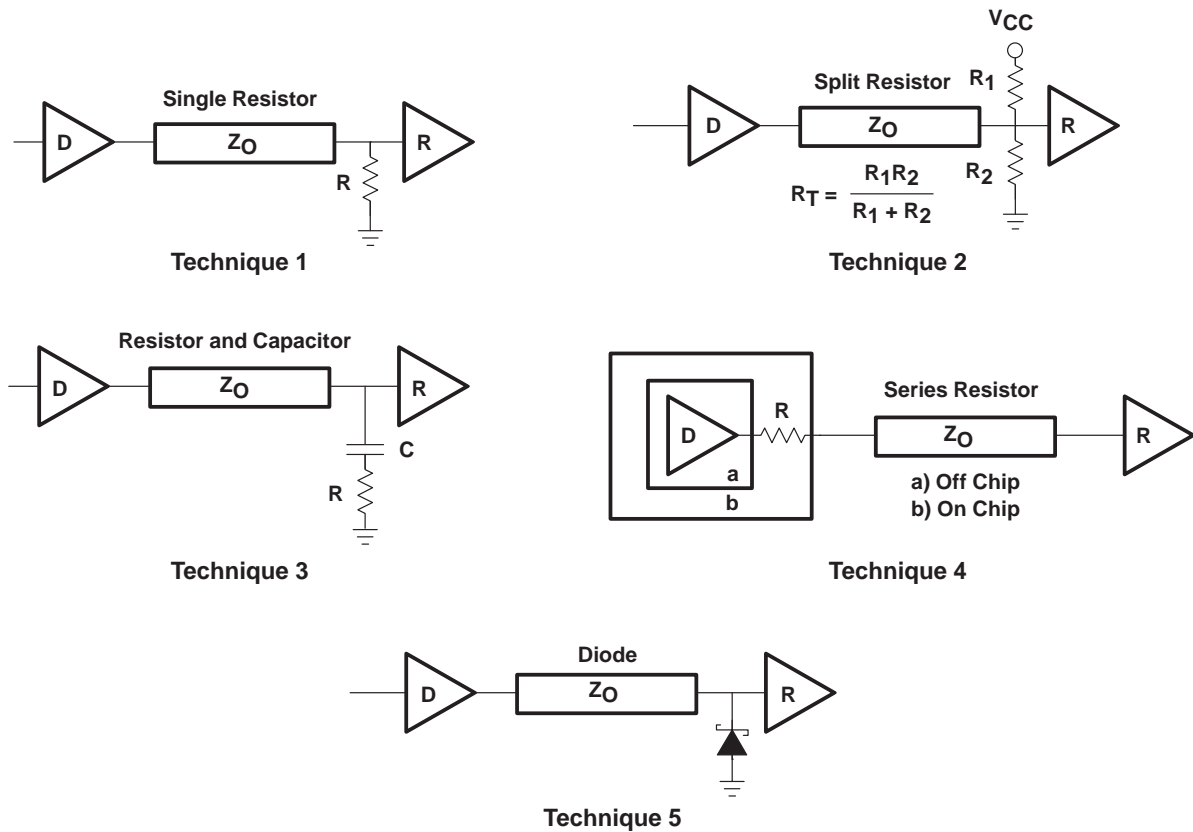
Single Resistor

D

$Z_O$

R

R

Technique 1

$V_{CC}$

Split Resistor

$R_1$

D

$Z_O$

R

$R_2$

$R_T = \frac{R_1 R_2}{R_1 + R_2}$

Technique 2

Resistor and Capacitor

D

$Z_O$

R

C

R

Technique 3

R

Series Resistor

D

$Z_O$

R

a

b

a) Off Chip
b) On Chip

Technique 4

Diode

D

$Z_O$

R

Technique 5